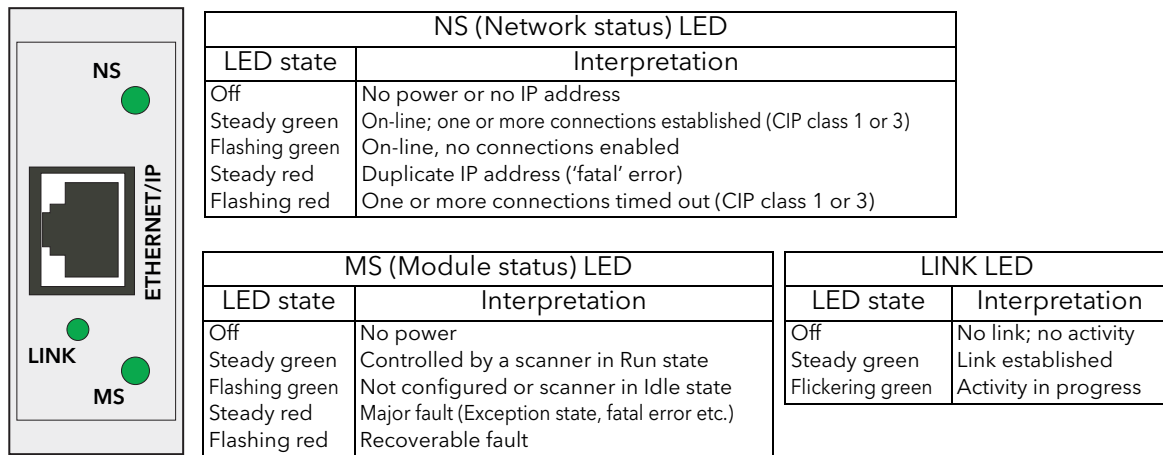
NS

ETHERNET/IP

LINK

MS

| NS (Network status) LED | |
|---|---|
| LED state | Interpretation |
| Off | No power or no IP address |
| Steady green | On-line; one or more connections established (CIP class 1 or 3) |
| Flashing green | On-line, no connections enabled |
| Steady red | Duplicate IP address ('fatal' error) |
| Flashing red | One or more connections timed out (CIP class 1 or 3) |

| MS (Module status) LED | |
|---|---|
| LED state | Interpretation |
| Off | No power |
| Steady green | Controlled by a scanner in Run state |
| Flashing green | Not configured or scanner in Idle state |
| Steady red | Major fault (Exception state, fatal error etc.) |
| Flashing red | Recoverable fault |

| LINK LED | |
|---|---|
| LED state | Interpretation |
| Off | No link; no activity |
| Steady green | Link established |
| Flickering green | Activity in progress |